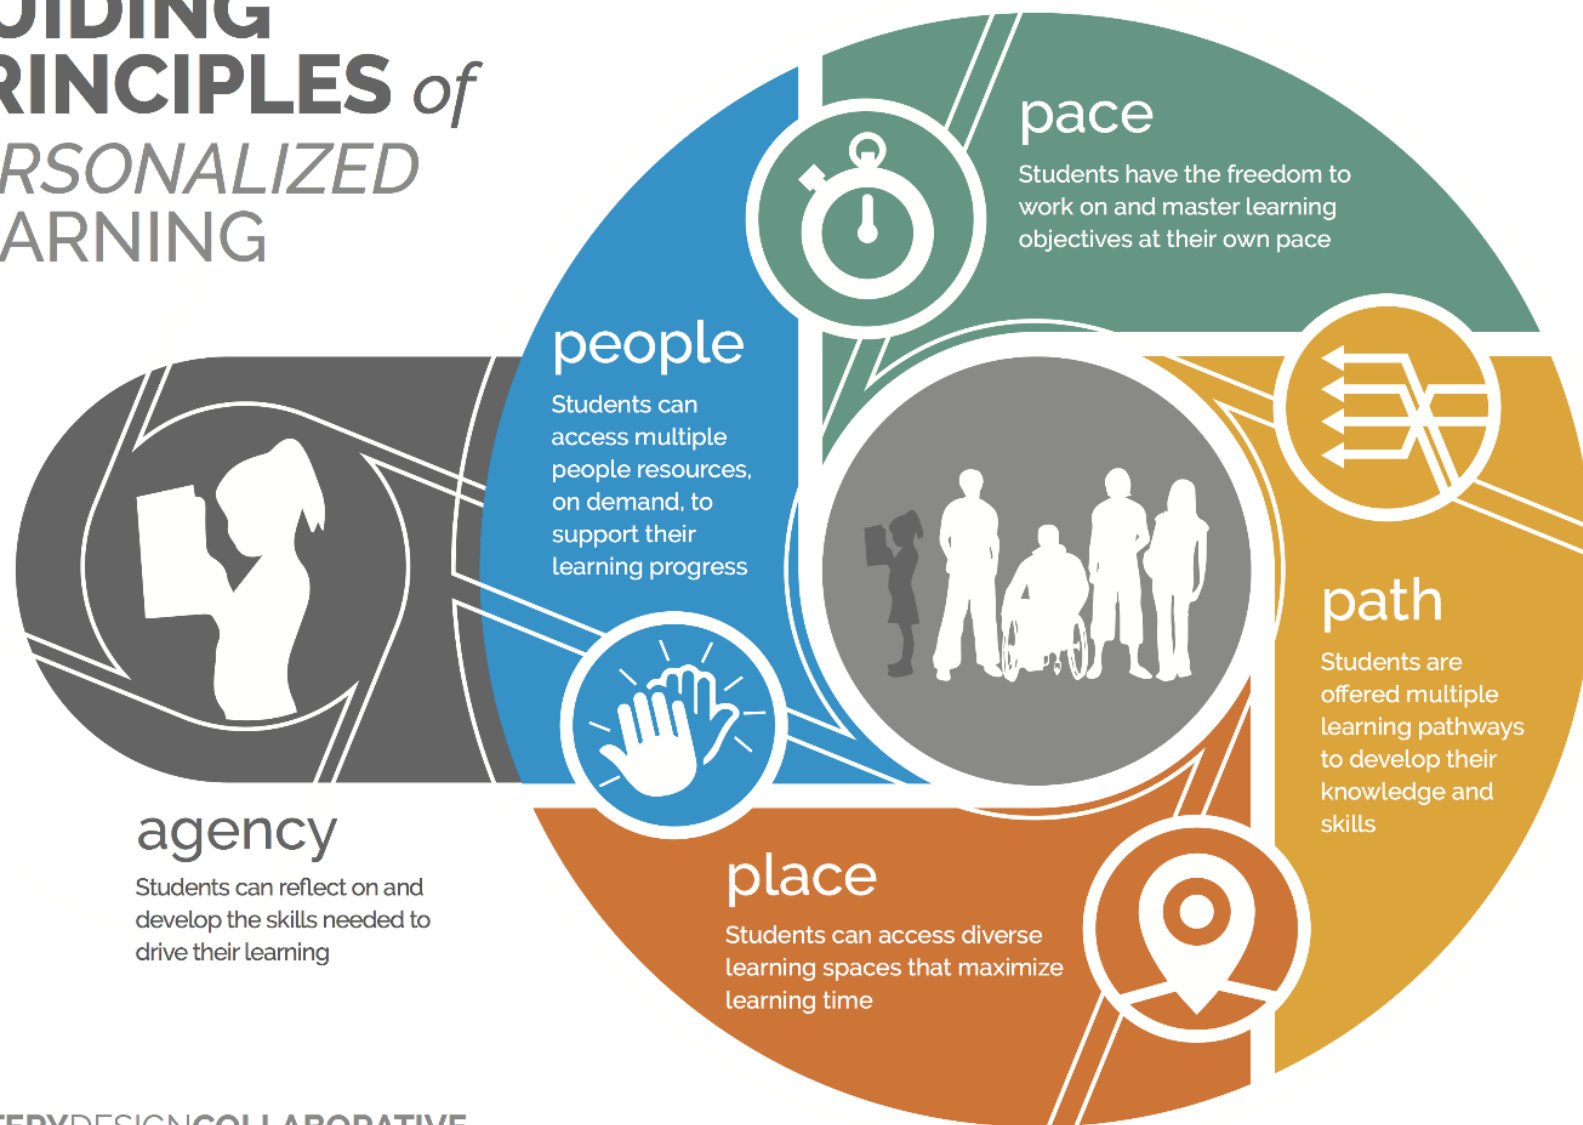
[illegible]UIDING
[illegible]RINCIPLES of
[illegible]RSONALIZED
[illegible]ARNING

pace
Students have the freedom to work on and master learning objectives at their own pace

people
Students can access multiple people resources, on demand, to support their learning progress

path
Students are offered multiple learning pathways to develop their knowledge and skills

agency
Students can reflect on and develop the skills needed to drive their learning

place
Students can access diverse learning spaces that maximize learning time

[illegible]TERYDESIGNCOLLABORATIVE